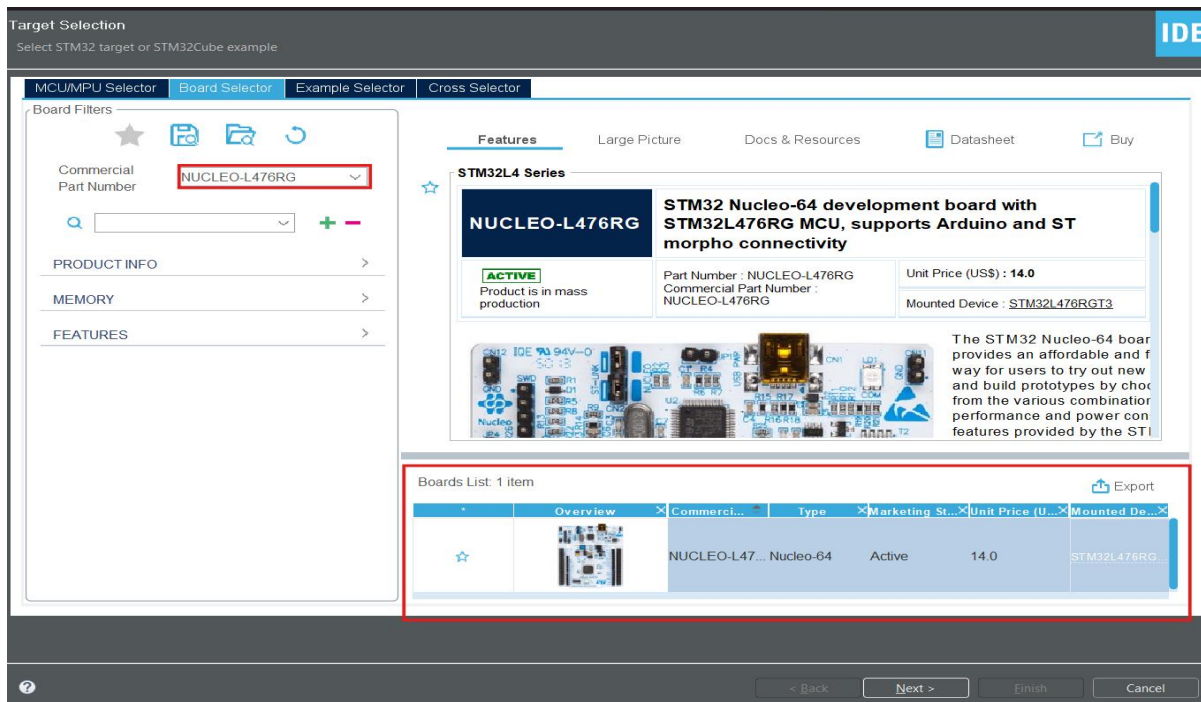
Target Selection
Select STM32 target or STM32Cube example

IDE

MCU/MPU Selector | Board Selector | Example Selector | Cross Selector

Board Filters

Commercial Part Number NUCLEO-L476RG

PRODUCT INFO >
MEMORY >
FEATURES >

Features | Large Picture | Docs & Resources | Datasheet | Buy

STM32L4 Series

NUCLEO-L476RG

STM32 Nucleo-64 development board with STM32L476RG MCU, supports Arduino and ST morpho connectivity

ACTIVE
Product is in mass production

Part Number : NUCLEO-L476RG
Commercial Part Number : NUCLEO-L476RG

Unit Price (US$) : 14.0

Mounted Device : STM32L476RGT3

The STM32 Nucleo-64 boar provides an affordable and f way for users to try out new and build prototypes by choo from the various combination performance and power con features provided by the STI

Boards List: 1 item

Export

| * | Overview | Commerci... | Type | Marketing St... | Unit Price (U... | Mounted De... |
|---|---|---|---|---|---|---|
| ☆ | | NUCLEO-L47... | Nucleo-64 | Active | 14.0 | STM32L476RG... |

?

< Back | Next > | Finish | Cancel